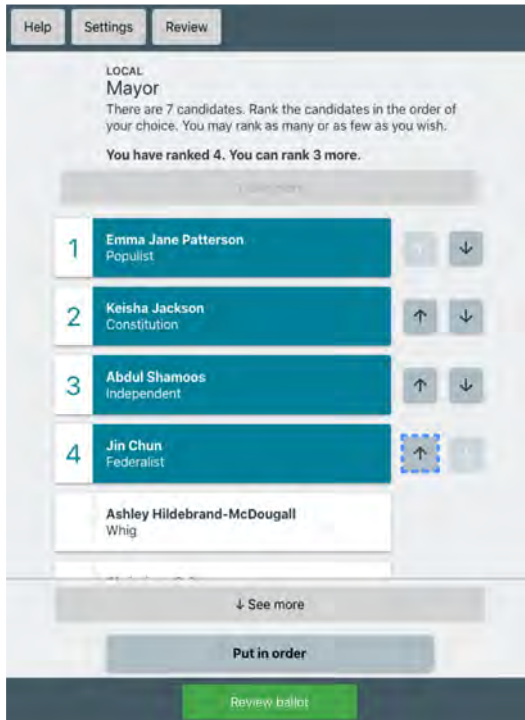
Help Settings Review

LOCAL
Mayor
There are 7 candidates. Rank the candidates in the order of your choice. You may rank as many or as few as you wish.

**You have ranked 4. You can rank 3 more.**

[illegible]

1 Emma Jane Patterson
Populist

2 Keisha Jackson
Constitution

3 Abdul Shamoos
Independent

4 Jin Chun
Federalist

Ashley Hildebrand-McDougall
Whig

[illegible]

↓ See more

Put in order

Review ballot